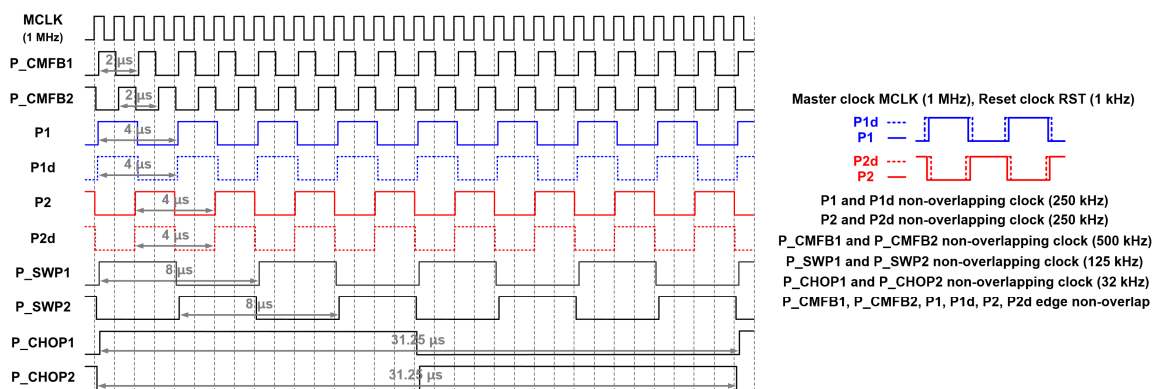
MCLK
(1 MHz)
P_CMFB1
2 μs
P_CMFB2
2 μs
P1
4 μs
P1d
4 μs
P2
4 μs
P2d
4 μs
P_SWP1
8 μs
P_SWP2
8 μs
P_CHOP1
31.25 μs
P_CHOP2
31.25 μs

Master clock MCLK (1 MHz), Reset clock RST (1 kHz)
P1d
P1
P2d
P2

P1 and P1d non-overlapping clock (250 kHz)
P2 and P2d non-overlapping clock (250 kHz)
P_CMFB1 and P_CMFB2 non-overlapping clock (500 kHz)
P_SWP1 and P_SWP2 non-overlapping clock (125 kHz)
P_CHOP1 and P_CHOP2 non-overlapping clock (32 kHz)
P_CMFB1, P_CMFB2, P1, P1d, P2, P2d edge non-overlap